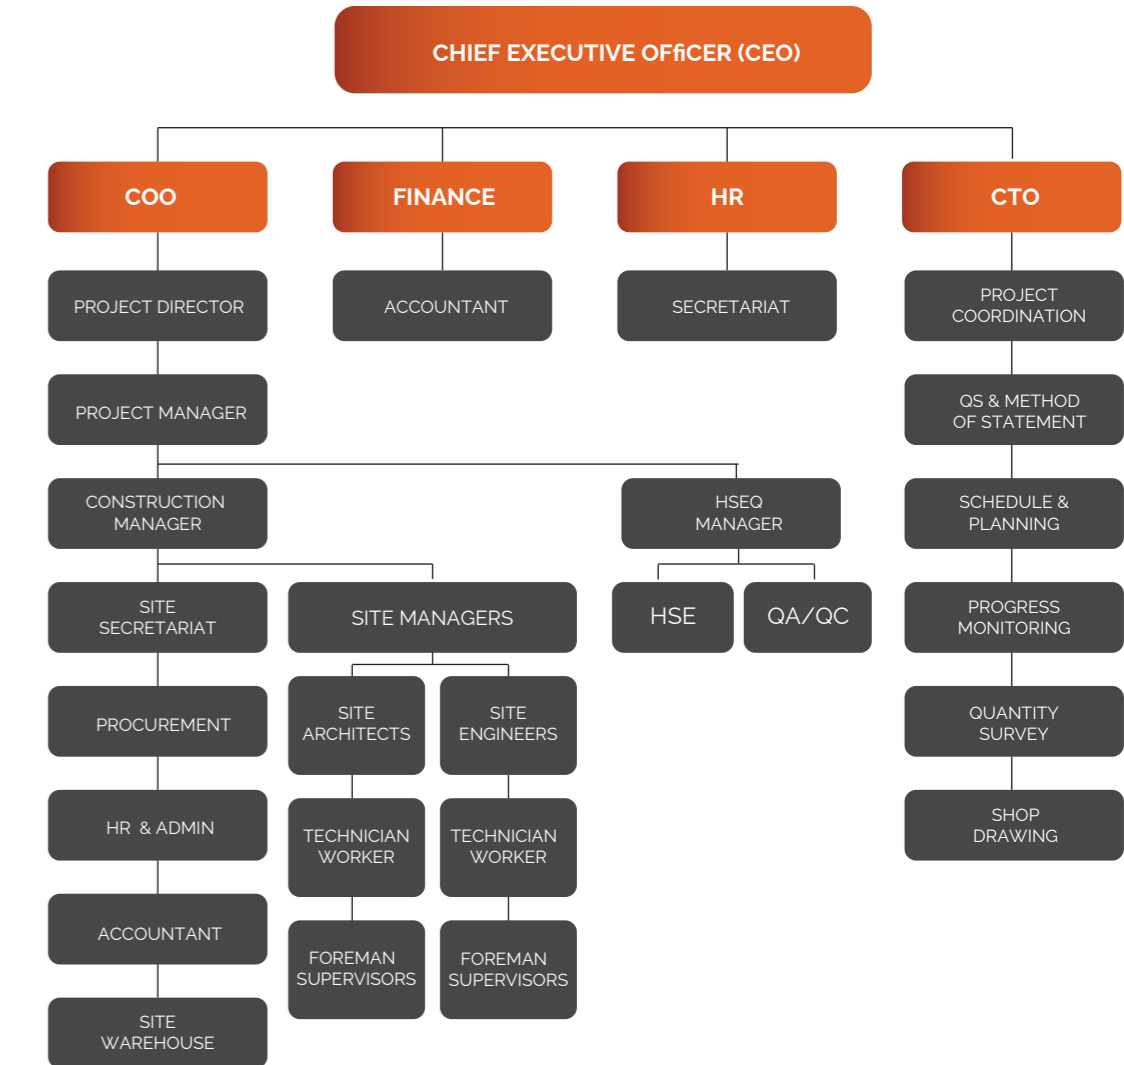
CHIEF EXECUTIVE OFfiCER (CEO)

COO

FINANCE

HR

CTO

PROJECT DIRECTOR

ACCOUNTANT

SECRETARIAT

PROJECT COORDINATION

PROJECT MANAGER

QS & METHOD OF STATEMENT

CONSTRUCTION MANAGER

HSEQ MANAGER

SCHEDULE & PLANNING

SITE SECRETARIAT

SITE MANAGERS

HSE

QA/QC

PROGRESS MONITORING

PROCUREMENT

SITE ARCHITECTS

SITE ENGINEERS

QUANTITY SURVEY

HR & ADMIN

TECHNICIAN WORKER

TECHNICIAN WORKER

SHOP DRAWING

ACCOUNTANT

FOREMAN SUPERVISORS

FOREMAN SUPERVISORS

SITE WAREHOUSE